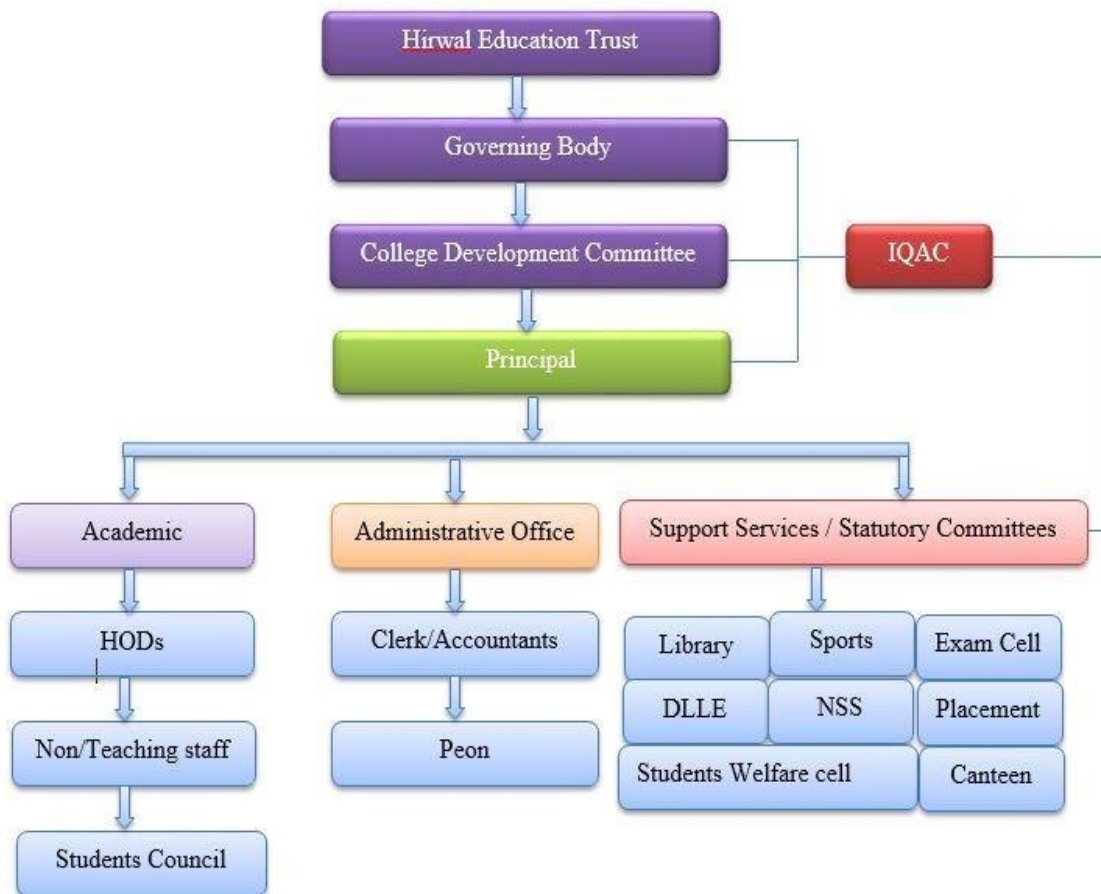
Hirwal Education Trust

Governing Body

College Development Committee

IQAC

Principal

Academic

Administrative Office

Support Services / Statutory Committees

HODs

Non/Teaching staff

Students Council

Clerk/Accountants

Peon

Library

Sports

Exam Cell

DLLE

NSS

Placement

Students Welfare cell

Canteen